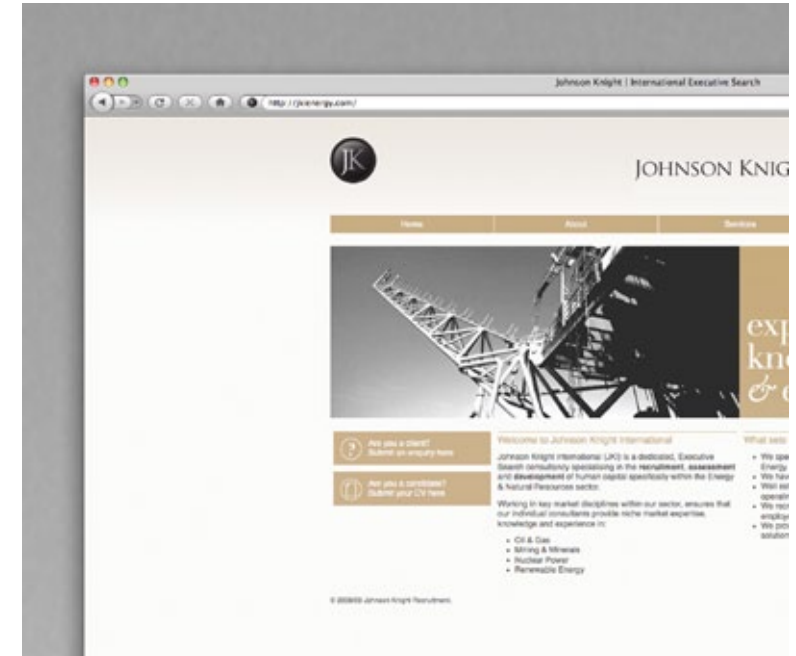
Johnson Knight | International Executive Search

http://jkienergy.com/

JK

JOHNSON KNIG

Home

About

Services

exp
kn
& e

Are you a client?
Submit an enquiry here

Are you a candidate?
Submit your CV here

Welcome to Johnson Knight International

Johnson Knight International (JKI) is a dedicated, Executive Search consultancy specialising in the **recruitment**, **assessment** and **development** of human capital specifically within the Energy & Natural Resources sector.

Working in key market disciplines within our sector, ensures that our individual consultants provide niche market expertise, knowledge and experience in:

- Oil & Gas
- Mining & Minerals
- Nuclear Power
- Renewable Energy

What sets

- We spe Energy
- We hav
- Well es operati
- We rec employ
- We pro solution

© 2009/10 Johnson Knight Recruitment.